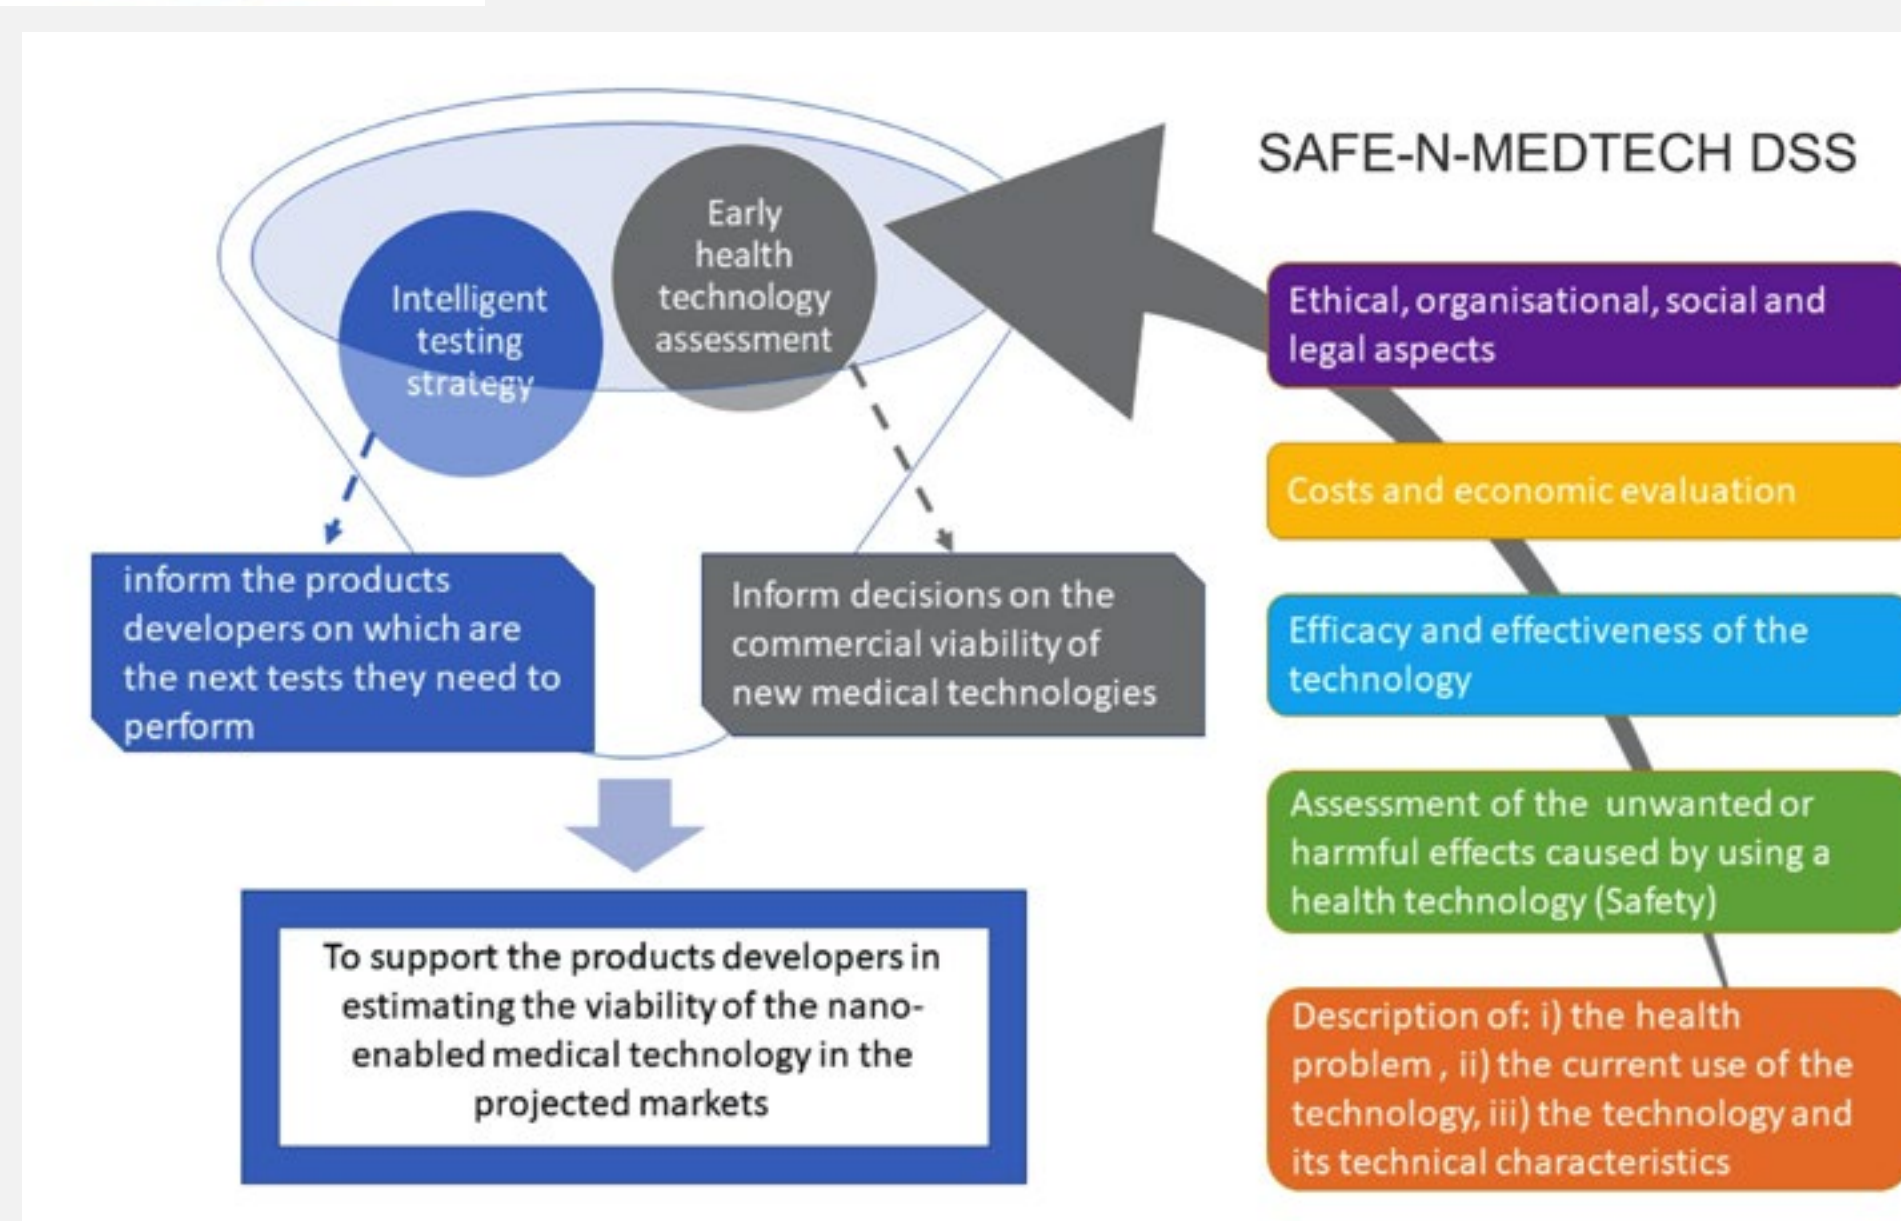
SAFE-N-MEDTECH DSS

Early health technology assessment

Intelligent testing strategy

inform the products developers on which are the next tests they need to perform

Inform decisions on the commercial viability of new medical technologies

To support the products developers in estimating the viability of the nano-enabled medical technology in the projected markets

Ethical, organisational, social and legal aspects

Costs and economic evaluation

Efficacy and effectiveness of the technology

Assessment of the unwanted or harmful effects caused by using a health technology (Safety)

Description of: i) the health problem , ii) the current use of the technology, iii) the technology and its technical characteristics